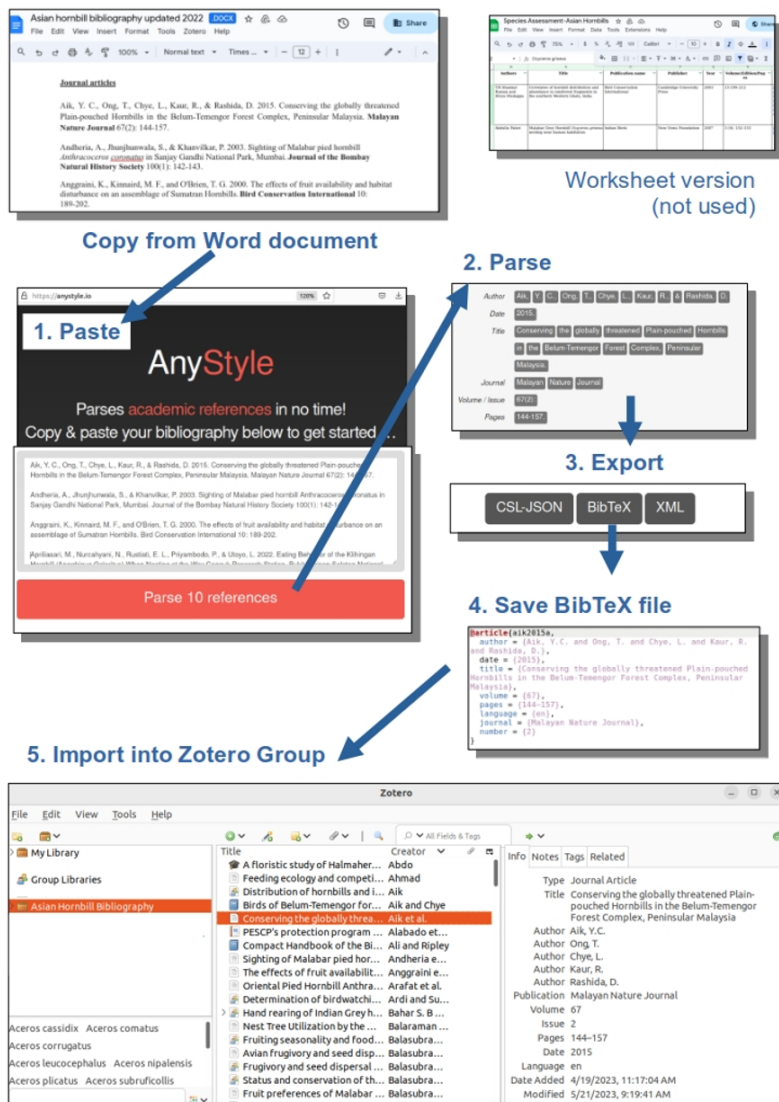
Asian hornbill bibliography updated 2022 .DOCX
File Edit View Insert Format Tools Zotero Help
Share
100% Normal text Times ... 12

Journal articles

Aik, Y. C., Ong, T., Chye, L., Kaur, R., & Rashida, D. 2015. Conserving the globally threatened Plain-pouched Hornbills in the Belum-Temengor Forest Complex, Peninsular Malaysia. Malayan Nature Journal 67(2): 144-157.

Andheria, A., Jhunjhunwala, S., & Khanvilkar, P. 2003. Sighting of Malabar pied hornbill Anthracoceros coronatus in Sanjay Gandhi National Park, Mumbai. Journal of the Bombay Natural History Society 100(1): 142-143.

Anggraini, K., Kinnaird, M. F., and O'Brien, T. G. 2000. The effects of fruit availability and habitat disturbance on an assemblage of Sumatran Hornbills. Bird Conservation International 10: 189-202.

Species Assessment-Asian Hornbills
File Edit View Insert Format Data Tools Extensions Help

| Authors | Title | Publication name | Publisher | Year | Volume/Edition/Pages |
|---|---|---|---|---|---|
| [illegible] | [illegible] | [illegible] | Cambridge University Press | 2003 | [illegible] |
| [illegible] | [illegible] | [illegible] | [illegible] | 2007 | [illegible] |

Worksheet version (not used)

Copy from Word document

2. Parse

https://anystyle.io 120%

1. Paste

AnyStyle

Parses academic references in no time!
Copy & paste your bibliography below to get started ...

Aik, Y. C., Ong, T., Chye, L., Kaur, R., & Rashida, D. 2015. Conserving the globally threatened Plain-pouched Hornbills in the Belum-Temengor Forest Complex, Peninsular Malaysia. Malayan Nature Journal 67(2): 144-157.

Andheria, A., Jhunjhunwala, S., & Khanvilkar, P. 2003. Sighting of Malabar pied hornbill Anthracoceros coronatus in Sanjay Gandhi National Park, Mumbai. Journal of the Bombay Natural History Society 100(1): 142-1...

Anggraini, K., Kinnaird, M. F., and O'Brien, T. G. 2000. The effects of fruit availability and habitat disturbance on an assemblage of Sumatran Hornbills. Bird Conservation International 10: 189-202.

Apriliasari, M., Nurcahyani, N., Rustiati, E. L., Priyambodo, P., & Utoyo, L. 2022. Eating Behavior of the Kilhingan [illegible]

Parse 10 references

Author Aik, Y. C., Ong, T., Chye, L., Kaur, R., & Rashida, D.
Date 2015.
Title Conserving the globally threatened Plain-pouched Hornbills in the Belum-Temengor Forest Complex, Peninsular Malaysia.
Journal Malayan Nature Journal
Volume / Issue 67(2):
Pages 144-157.

3. Export

CSL-JSON BibTeX XML

4. Save BibTeX file

@article{aik2015a,
author = {Aik, Y.C. and Ong, T. and Chye, L. and Kaur, R. and Rashida, D.},
date = {2015},
title = {Conserving the globally threatened Plain-pouched Hornbills in the Belum-Temengor Forest Complex, Peninsular Malaysia},
volume = {67},
pages = {144–157},
language = {en},
journal = {Malayan Nature Journal},
number = {2}
}

5. Import into Zotero Group

Zotero
File Edit View Tools Help
All Fields & Tags
My Library
Group Libraries
Asian Hornbill Bibliography
Aceros cassidix Aceros comatus
Aceros corrugatus
Aceros leucocephalus Aceros nipalensis
Aceros plicatus Aceros subruficollis

| Title | Creator |
|---|---|
| A floristic study of Halmaher... | Abdo |
| Feeding ecology and competi... | Ahmad |
| Distribution of hornbills and i... | Aik |
| Birds of Belum-Temengor for... | Aik and Chye |
| Conserving the globally threa... | Aik et al. |
| PESCP's protection program ... | Alabado et... |
| Compact Handbook of the Bi... | Ali and Ripley |
| Sighting of Malabar pied hor... | Andheria e... |
| The effects of fruit availabilit... | Anggraini e... |
| Oriental Pied Hornbill Anthra... | Arafat et al. |
| Determination of birdwatchi... | Ardi and Su... |
| Hand rearing of Indian Grey h... | Bahar S. B ... |
| Nest Tree Utilization by the ... | Balaraman ... |
| Fruiting seasonality and food... | Balasubra... |
| Avian frugivory and seed disp... | Balasubra... |
| Frugivory and seed dispersal ... | Balasubra... |
| Status and conservation of th... | Balasubra... |
| Fruit preferences of Malabar ... | Balasubra... |

Info Notes Tags Related
Type Journal Article
Title Conserving the globally threatened Plain-pouched Hornbills in the Belum-Temengor Forest Complex, Peninsular Malaysia
Author Aik, Y.C.
Author Ong, T.
Author Chye, L.
Author Kaur, R.
Author Rashida, D.
Publication Malayan Nature Journal
Volume 67
Issue 2
Pages 144–157
Date 2015
Language en
Date Added 4/19/2023, 11:17:04 AM
Modified 5/21/2023, 9:19:41 AM